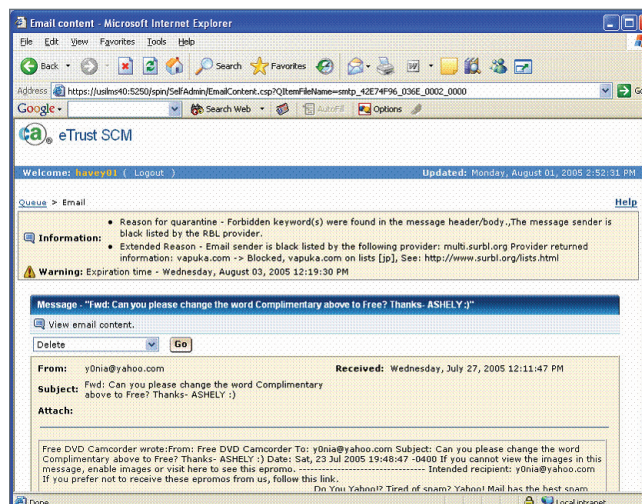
Email content - Microsoft Internet Explorer

File Edit View Favorites Tools Help

Back Search Favorites

Address https://usilms40:5250/spin/SelfAdmin/EmailContent.csp?QItemFileName=smtp_42E74F96_036E_0002_0000

Google Search Web AutoFill Options

eTrust SCM

Welcome: havey01 ( Logout ) Updated: Monday, August 01, 2005 2:52:31 PM

Queue > Email Help

Information:
• Reason for quarantine - Forbidden keyword(s) were found in the message header/body.,The message sender is black listed by the RBL provider.
• Extended Reason - Email sender is black listed by the following provider: multi.surbl.org Provider returned information: vapuka.com -> Blocked, vapuka.com on lists [jp], See: http://www.surbl.org/lists.html

Warning: Expiration time - Wednesday, August 03, 2005 12:19:30 PM

Message - "Fwd: Can you please change the word Complimentary above to Free? Thanks- ASHELY :)"

View email content.

Delete Go

From: y0nia@yahoo.com Received: Wednesday, July 27, 2005 12:11:47 PM

Subject: Fwd: Can you please change the word Complimentary above to Free? Thanks- ASHELY :)

Attach:

Free DVD Camcorder wrote:From: Free DVD Camcorder To: y0nia@yahoo.com Subject: Can you please change the word Complimentary above to Free? Thanks- ASHELY :) Date: Sat, 23 Jul 2005 19:48:47 -0400 If you cannot view the images in this message, enable images or visit here to see this epromo. ---------------------------------- Intended recipient: y0nia@yahoo.com If you prefer not to receive these epromos from us, follow this link.
Do You Yahoo!? Tired of spam? Yahoo! Mail has the best spam

Done Local intranet